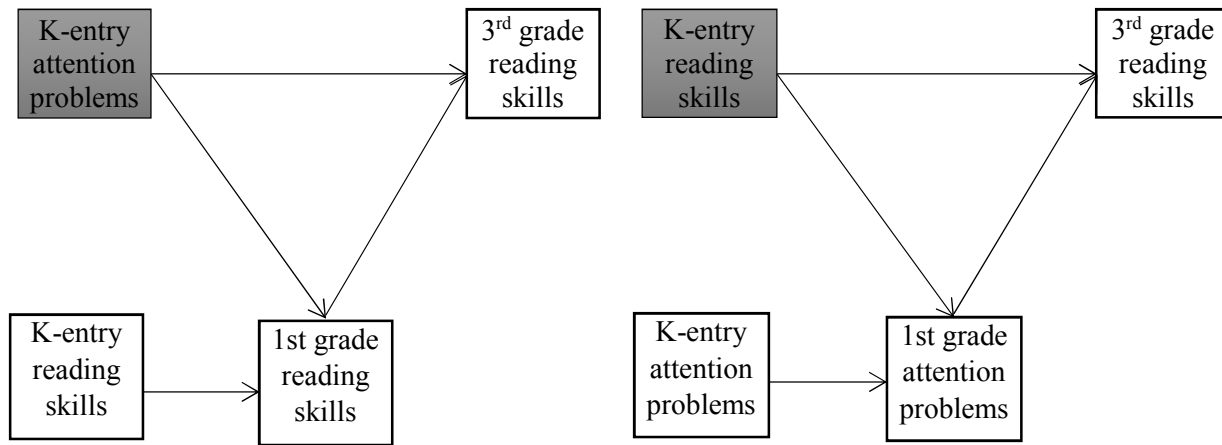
K-entry attention problems

3$^{rd}$ grade reading skills

K-entry reading skills

1st grade reading skills

K-entry reading skills

3$^{rd}$ grade reading skills

K-entry attention problems

1st grade attention problems